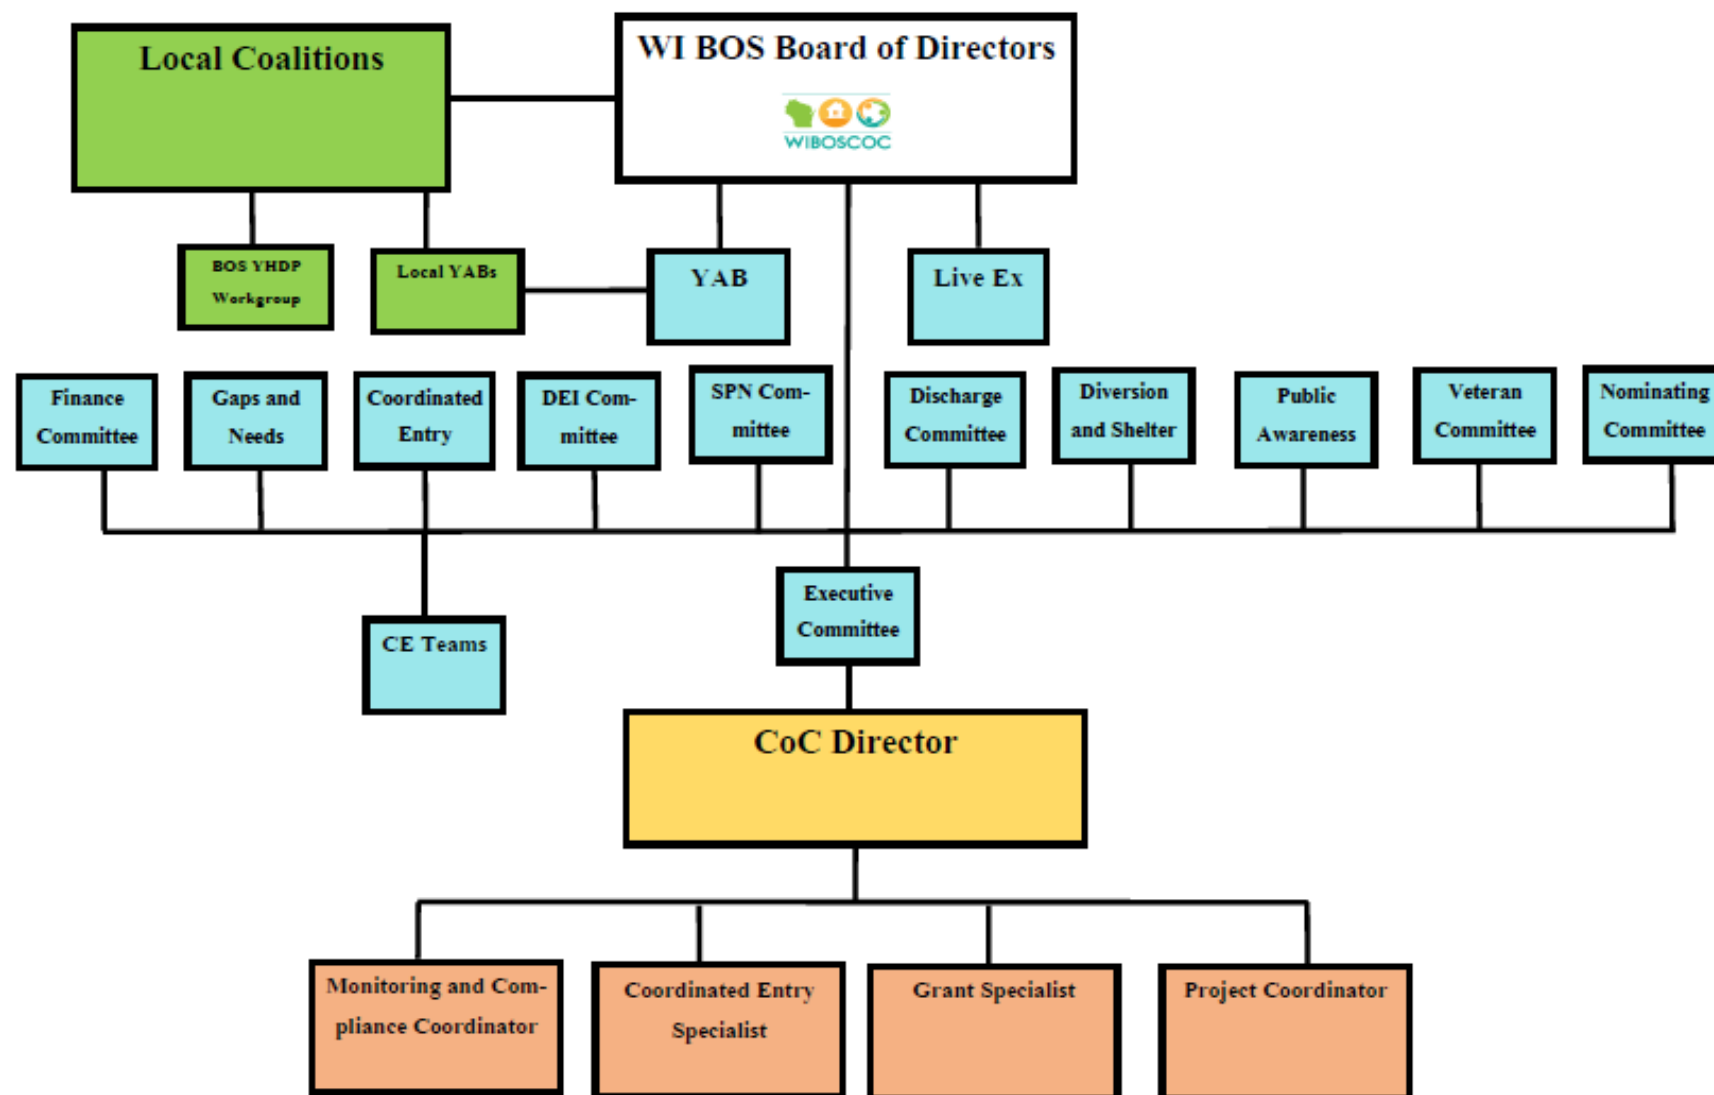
Local Coalitions

WI BOS Board of Directors

WIBOSCOC

BOS YHDP Workgroup

Local YABs

YAB

Live Ex

Finance Committee

Gaps and Needs

Coordinated Entry

DEI Committee

SPN Committee

Discharge Committee

Diversion and Shelter

Public Awareness

Veteran Committee

Nominating Committee

CE Teams

Executive Committee

CoC Director

Monitoring and Compliance Coordinator

Coordinated Entry Specialist

Grant Specialist

Project Coordinator